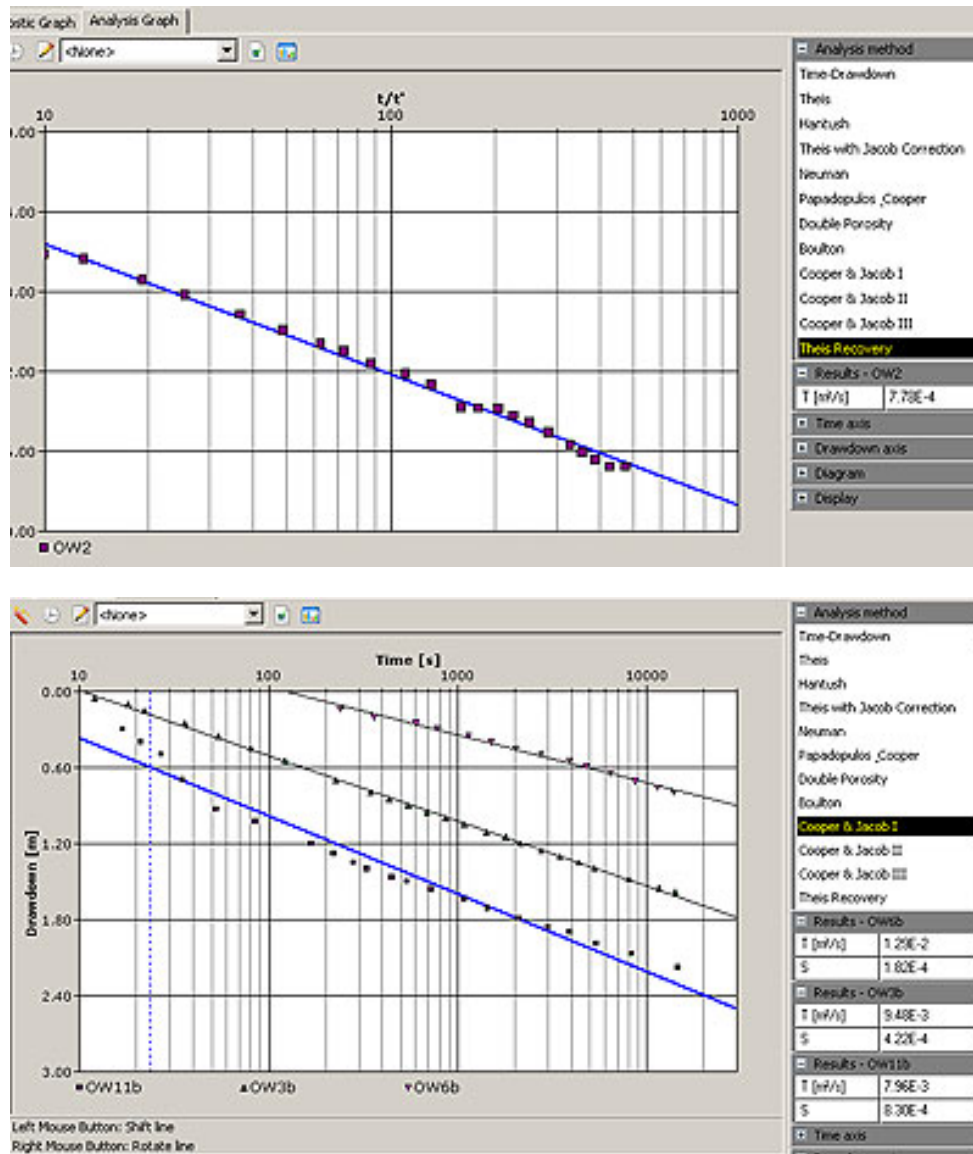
ostic Graph | Analysis Graph

<None>

t/t'

10 | 100 | 1000

.00
.00
.00
.00
.00
.00

■ OW2

Analysis method
Time-Drawdown
Theis
Hantush
Theis with Jacob Correction
Neuman
Papadopulos Cooper
Double Porosity
Boulton
Cooper & Jacob I
Cooper & Jacob II
Cooper & Jacob III
Theis Recovery

Results - OW2

| T [m²/s] | 7.78E-4 |
|---|---|

Time axis
Drawdown axis
Diagram
Display

<None>

Time [s]

10 | 100 | 1000 | 10000

Drawdown [m]

0.00
0.60
1.20
1.80
2.40
3.00

■ OW11b ▲OW3b ▼OW6b

Left Mouse Button: Shift line
Right Mouse Button: Rotate line

Analysis method
Time-Drawdown
Theis
Hantush
Theis with Jacob Correction
Neuman
Papadopulos Cooper
Double Porosity
Boulton
Cooper & Jacob I
Cooper & Jacob II
Cooper & Jacob III
Theis Recovery

Results - OW6b

| T [m²/s] | 1.23E-2 |
|---|---|
| S | 1.82E-4 |

Results - OW3b

| T [m²/s] | 9.48E-3 |
|---|---|
| S | 4.22E-4 |

Results - OW11b

| T [m²/s] | 7.96E-3 |
|---|---|
| S | 8.30E-4 |

Time axis